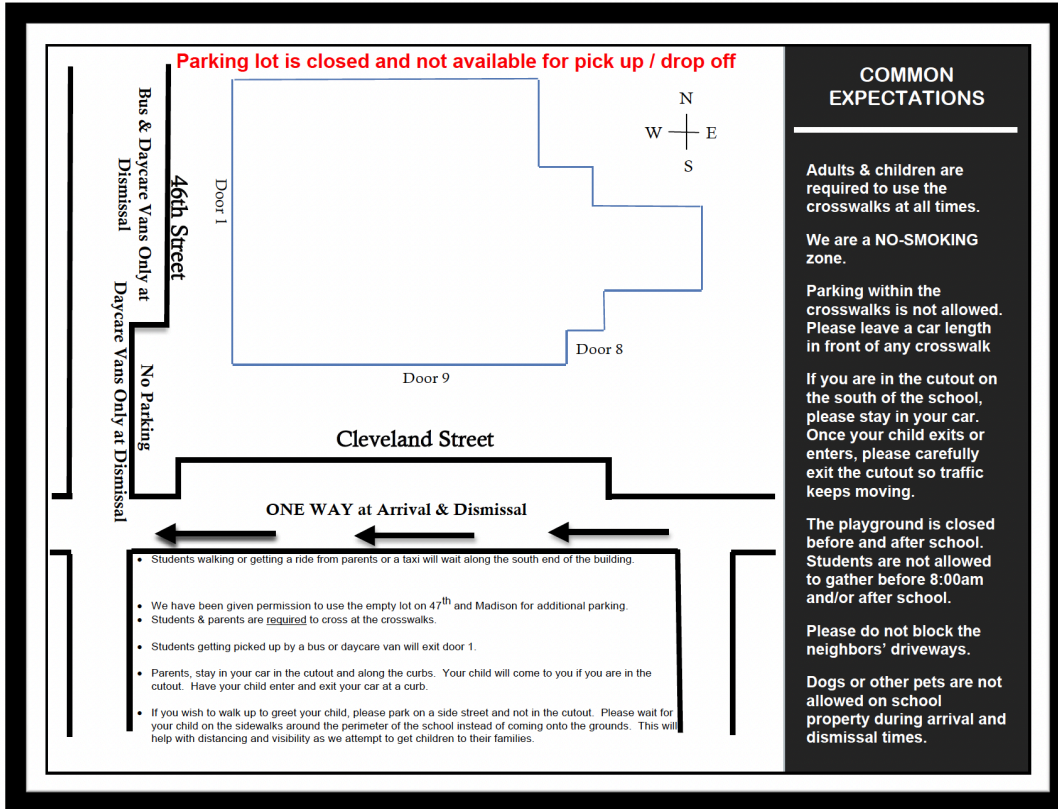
Parking lot is closed and not available for pick up / drop off

Bus & Daycare Vans Only at Dismissal

46th Street

Daycare Vans Only at Dismissal

No Parking

Door 1

N
W E
S

Door 8

Door 9

Cleveland Street

ONE WAY at Arrival & Dismissal

- Students walking or getting a ride from parents or a taxi will wait along the south end of the building.
- We have been given permission to use the empty lot on 47$^{th}$ and Madison for additional parking.
- Students & parents are required to cross at the crosswalks.
- Students getting picked up by a bus or daycare van will exit door 1.
- Parents, stay in your car in the cutout and along the curbs. Your child will come to you if you are in the cutout. Have your child enter and exit your car at a curb.
- If you wish to walk up to greet your child, please park on a side street and not in the cutout. Please wait for your child on the sidewalks around the perimeter of the school instead of coming onto the grounds. This will help with distancing and visibility as we attempt to get children to their families.

COMMON EXPECTATIONS

Adults & children are required to use the crosswalks at all times.

We are a NO-SMOKING zone.

Parking within the crosswalks is not allowed. Please leave a car length in front of any crosswalk

If you are in the cutout on the south of the school, please stay in your car. Once your child exits or enters, please carefully exit the cutout so traffic keeps moving.

The playground is closed before and after school. Students are not allowed to gather before 8:00am and/or after school.

Please do not block the neighbors' driveways.

Dogs or other pets are not allowed on school property during arrival and dismissal times.